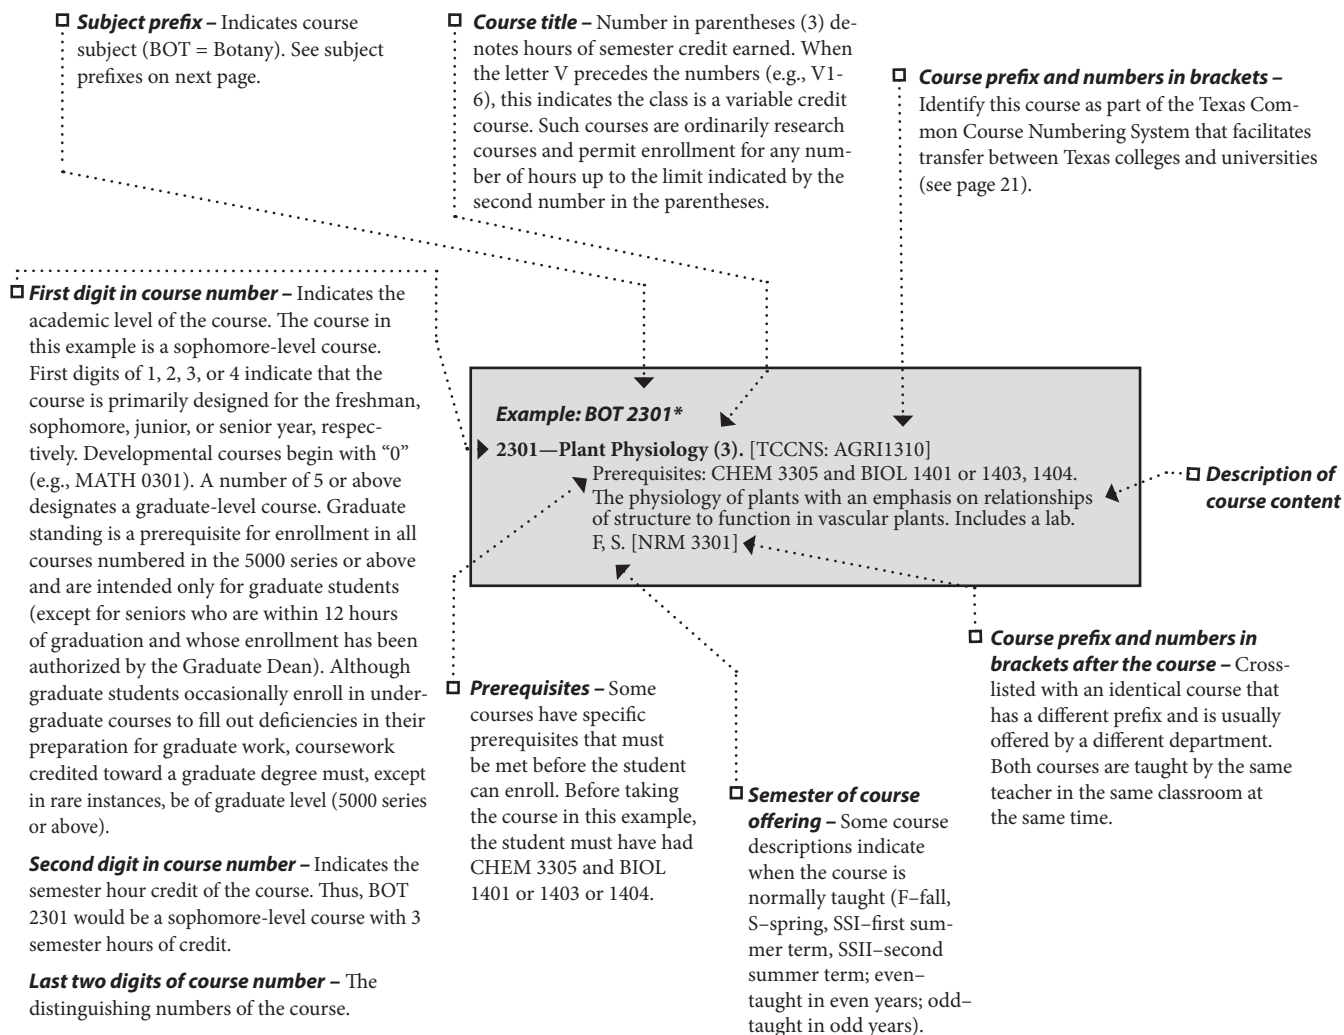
**Subject prefix –** Indicates course subject (BOT = Botany). See subject prefixes on next page.

**Course title –** Number in parentheses (3) denotes hours of semester credit earned. When the letter V precedes the numbers (e.g., V1-6), this indicates the class is a variable credit course. Such courses are ordinarily research courses and permit enrollment for any number of hours up to the limit indicated by the second number in the parentheses.

**Course prefix and numbers in brackets –** Identify this course as part of the Texas Common Course Numbering System that facilitates transfer between Texas colleges and universities (see page 21).

**First digit in course number –** Indicates the academic level of the course. The course in this example is a sophomore-level course. First digits of 1, 2, 3, or 4 indicate that the course is primarily designed for the freshman, sophomore, junior, or senior year, respectively. Developmental courses begin with "0" (e.g., MATH 0301). A number of 5 or above designates a graduate-level course. Graduate standing is a prerequisite for enrollment in all courses numbered in the 5000 series or above and are intended only for graduate students (except for seniors who are within 12 hours of graduation and whose enrollment has been authorized by the Graduate Dean). Although graduate students occasionally enroll in undergraduate courses to fill out deficiencies in their preparation for graduate work, coursework credited toward a graduate degree must, except in rare instances, be of graduate level (5000 series or above).

**Second digit in course number –** Indicates the semester hour credit of the course. Thus, BOT 2301 would be a sophomore-level course with 3 semester hours of credit.

**Last two digits of course number –** The distinguishing numbers of the course.

**Example: BOT 2301***

**2301—Plant Physiology (3).** [TCCNS: AGRI1310]
Prerequisites: CHEM 3305 and BIOL 1401 or 1403, 1404. The physiology of plants with an emphasis on relationships of structure to function in vascular plants. Includes a lab. F, S. [NRM 3301]

**Description of course content**

**Prerequisites –** Some courses have specific prerequisites that must be met before the student can enroll. Before taking the course in this example, the student must have had CHEM 3305 and BIOL 1401 or 1403 or 1404.

**Semester of course offering –** Some course descriptions indicate when the course is normally taught (F–fall, S–spring, SSI–first summer term, SSII–second summer term; even–taught in even years; odd–taught in odd years).

**Course prefix and numbers in brackets after the course –** Cross-listed with an identical course that has a different prefix and is usually offered by a different department. Both courses are taught by the same teacher in the same classroom at the same time.